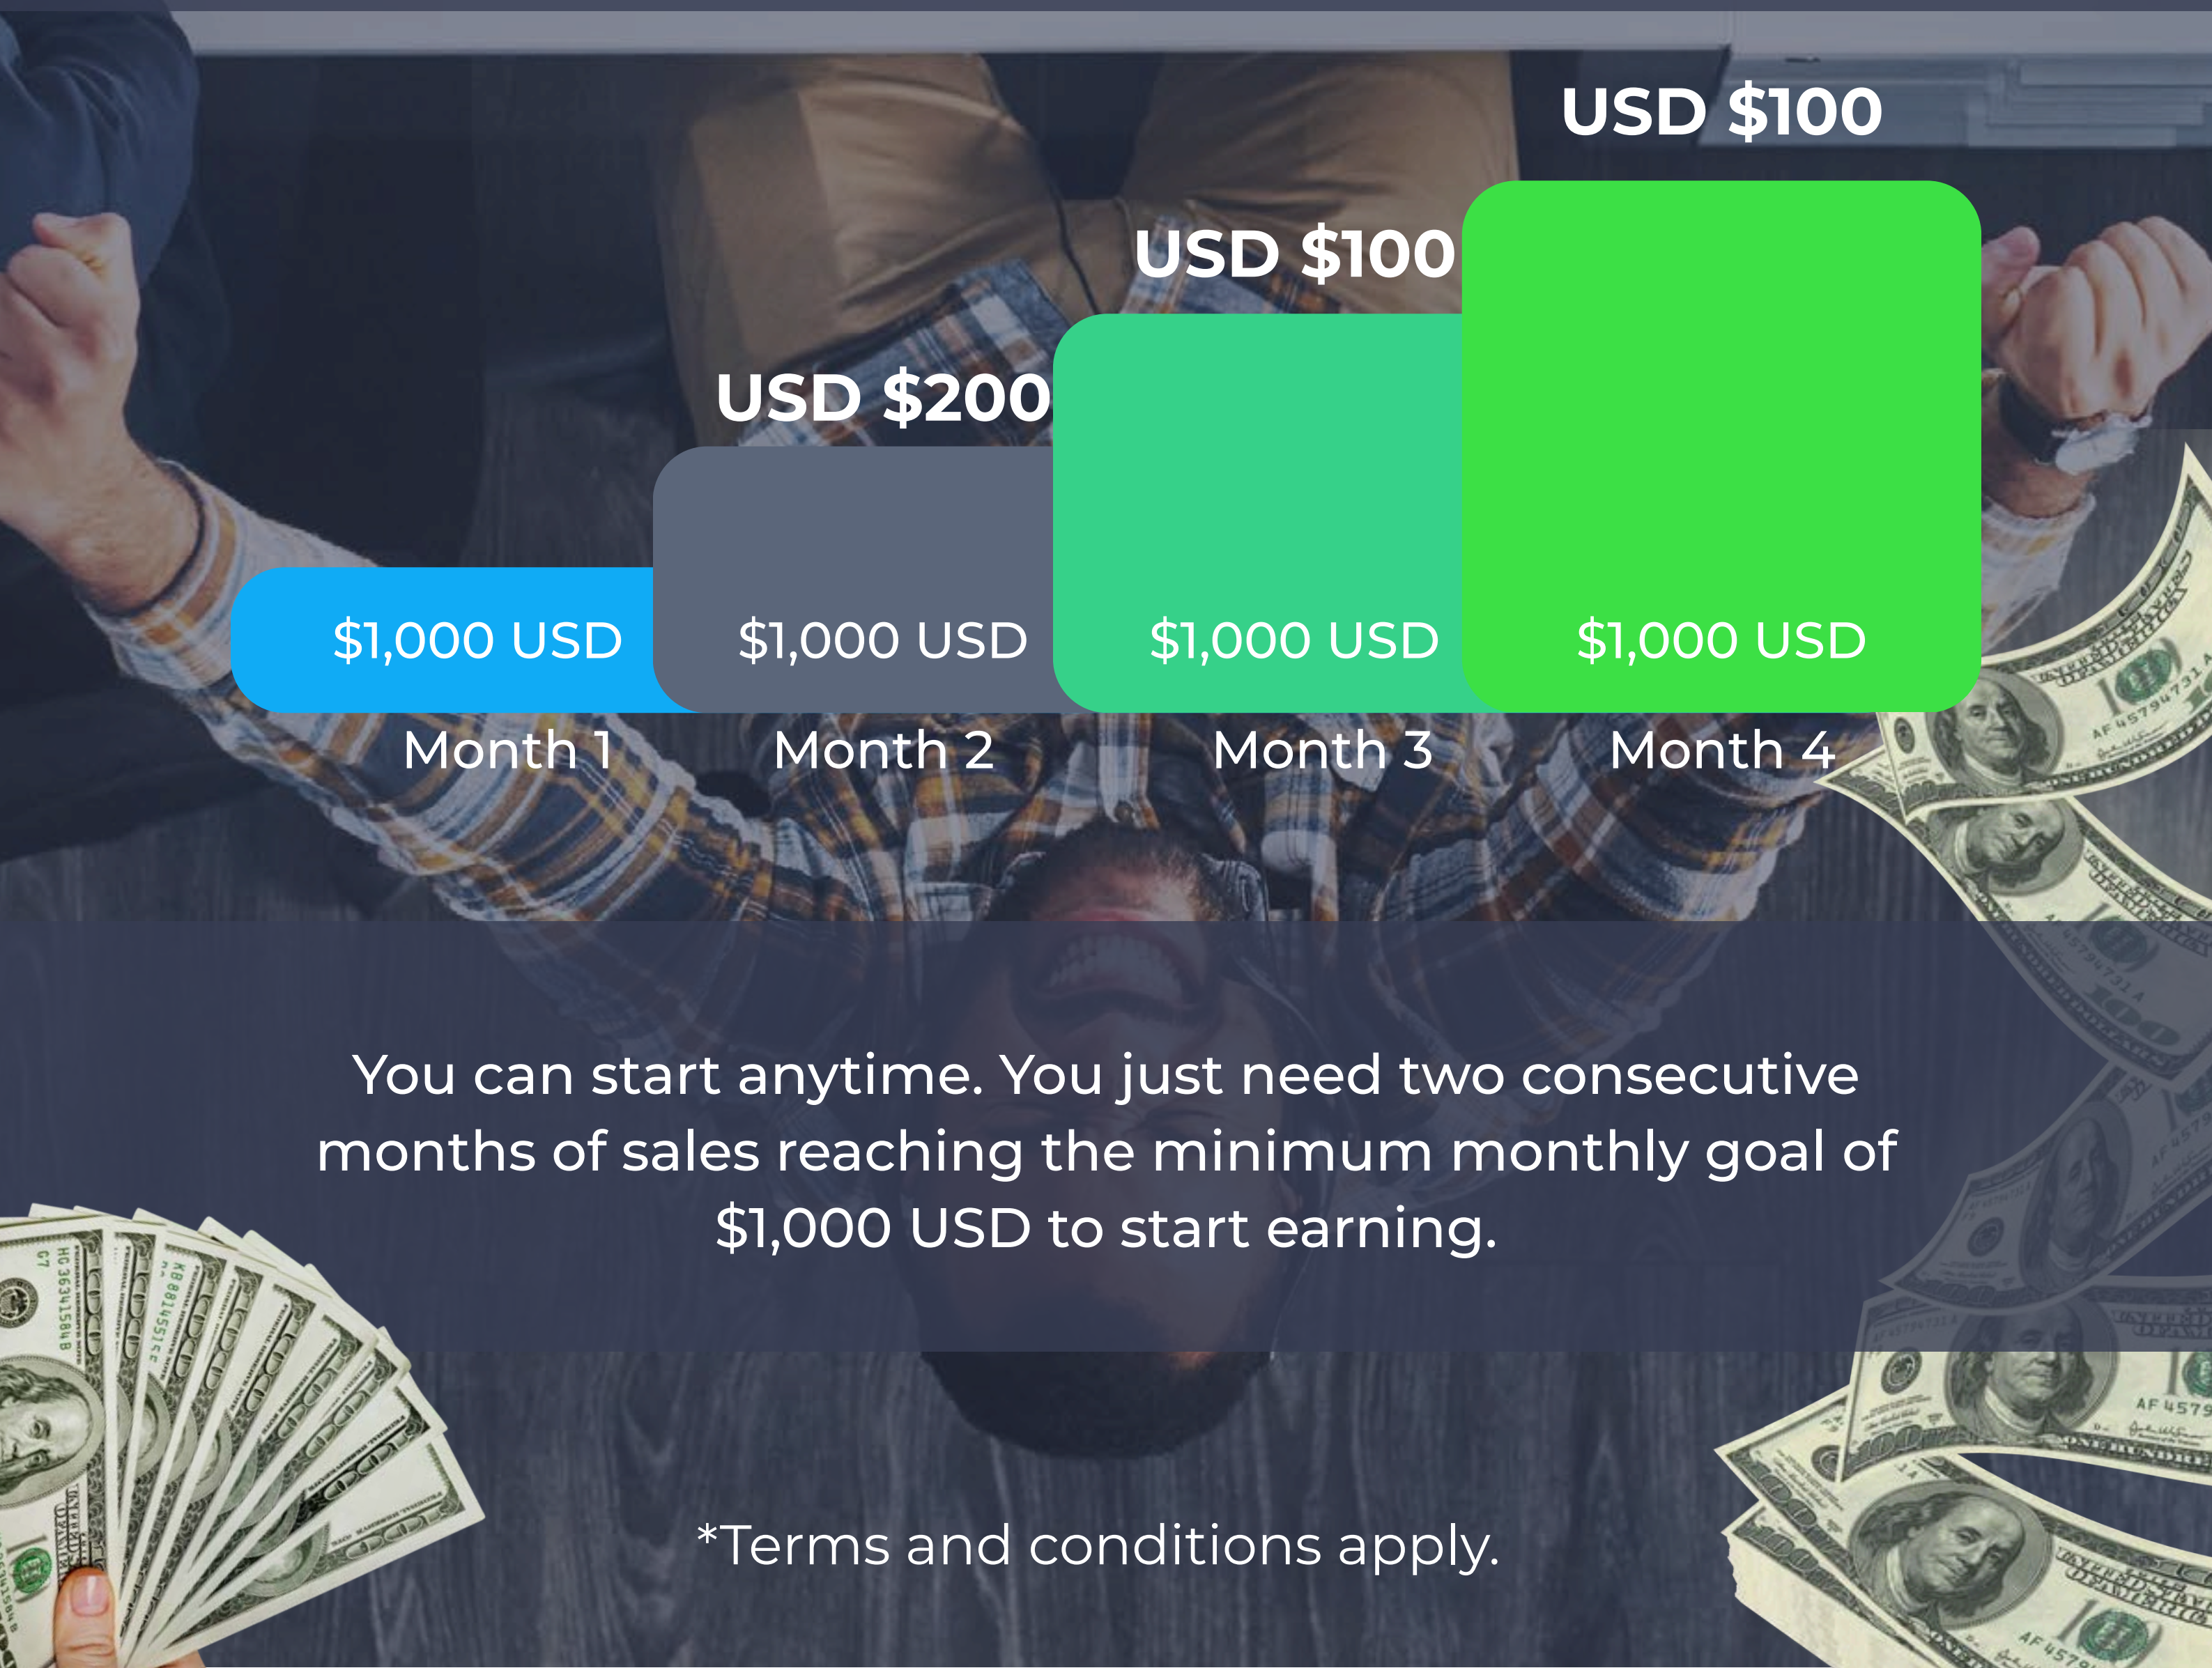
USD $100

USD $100

USD $200

$1,000 USD
Month 1

$1,000 USD
Month 2

$1,000 USD
Month 3

$1,000 USD
Month 4

You can start anytime. You just need two consecutive months of sales reaching the minimum monthly goal of $1,000 USD to start earning.

*Terms and conditions apply.